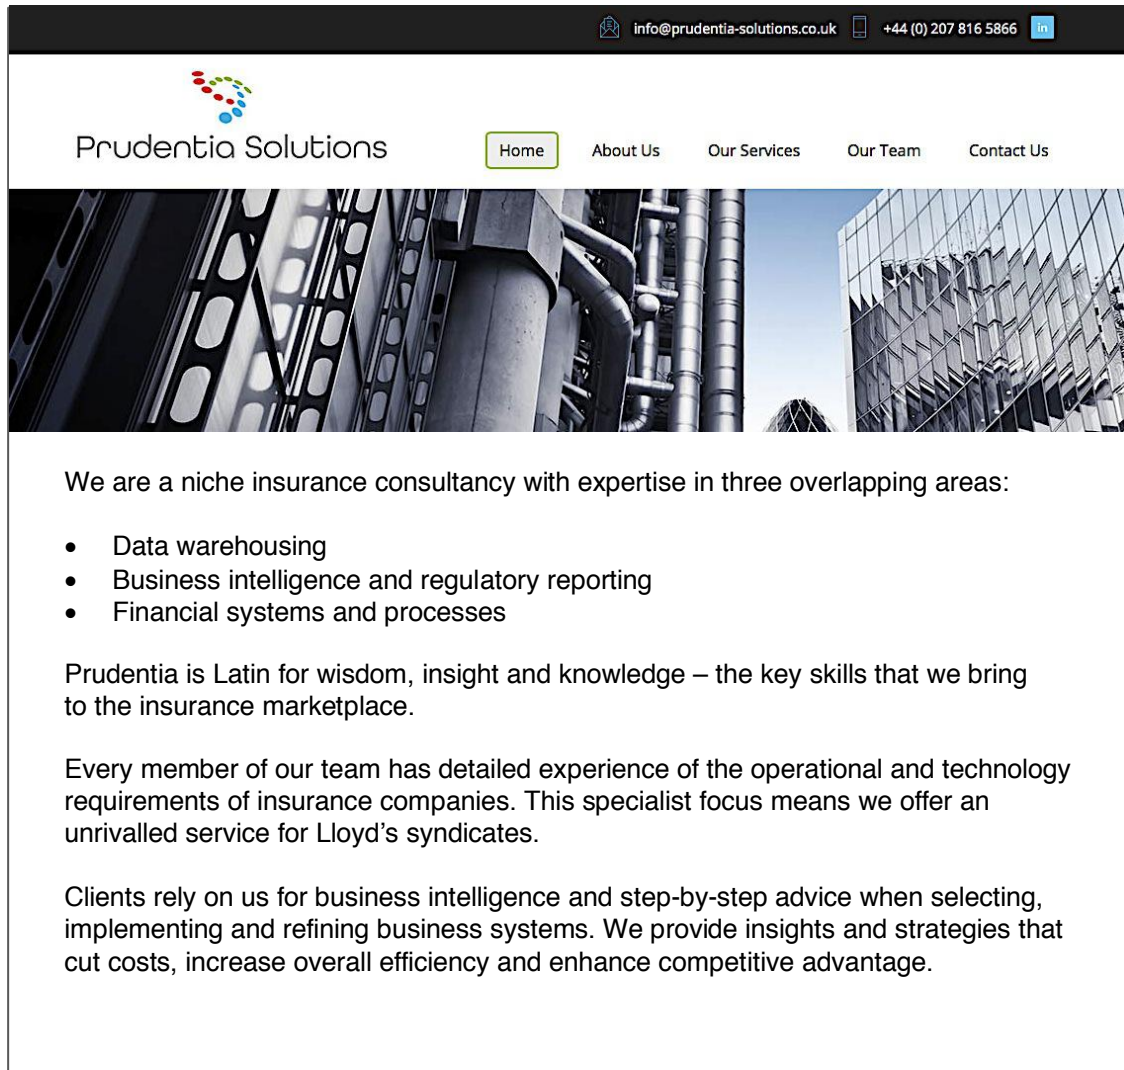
info@prudentia-solutions.co.uk +44 (0) 207 816 5866 in

Prudentia Solutions

Home About Us Our Services Our Team Contact Us

We are a niche insurance consultancy with expertise in three overlapping areas:

- Data warehousing
- Business intelligence and regulatory reporting
- Financial systems and processes

Prudentia is Latin for wisdom, insight and knowledge – the key skills that we bring to the insurance marketplace.

Every member of our team has detailed experience of the operational and technology requirements of insurance companies. This specialist focus means we offer an unrivalled service for Lloyd's syndicates.

Clients rely on us for business intelligence and step-by-step advice when selecting, implementing and refining business systems. We provide insights and strategies that cut costs, increase overall efficiency and enhance competitive advantage.